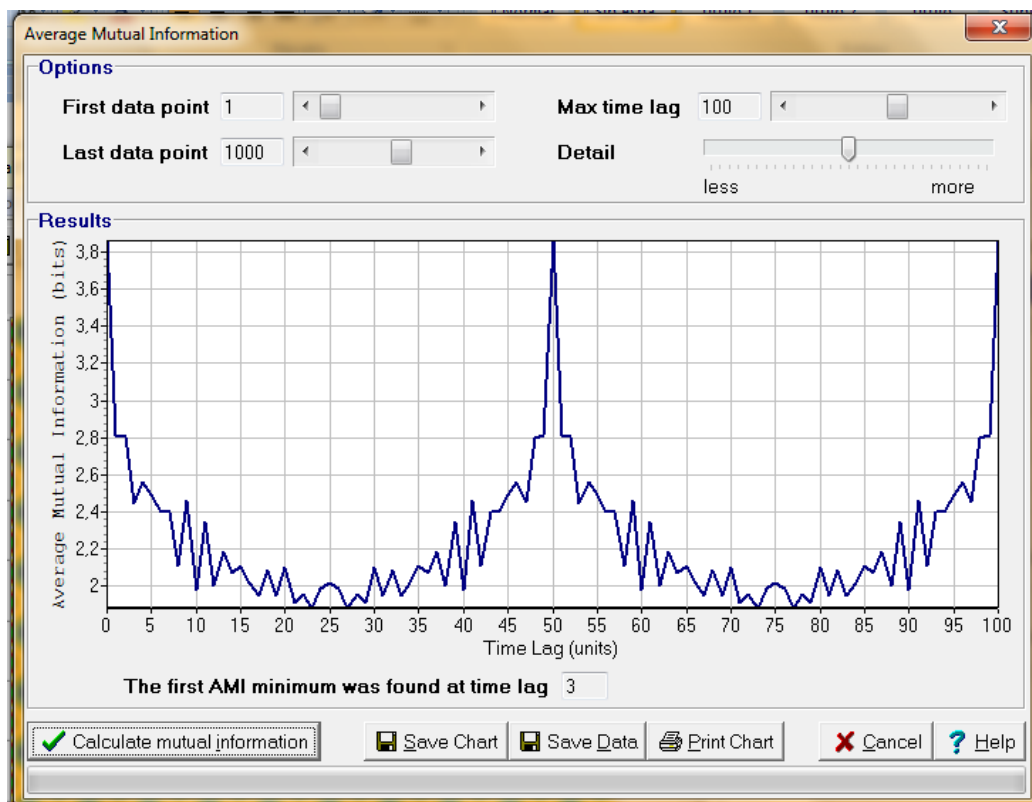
Average Mutual Information

Options

First data point 1

Last data point 1000

Max time lag 100

Detail

less more

Results

Average Mutual Information (bits)

3,8
3,6
3,4
3,2
3
2,8
2,6
2,4
2,2
2

0 5 10 15 20 25 30 35 40 45 50 55 60 65 70 75 80 85 90 95 100

Time Lag (units)

The first AMI minimum was found at time lag 3

Calculate mutual information

Save Chart

Save Data

Print Chart

Cancel

Help